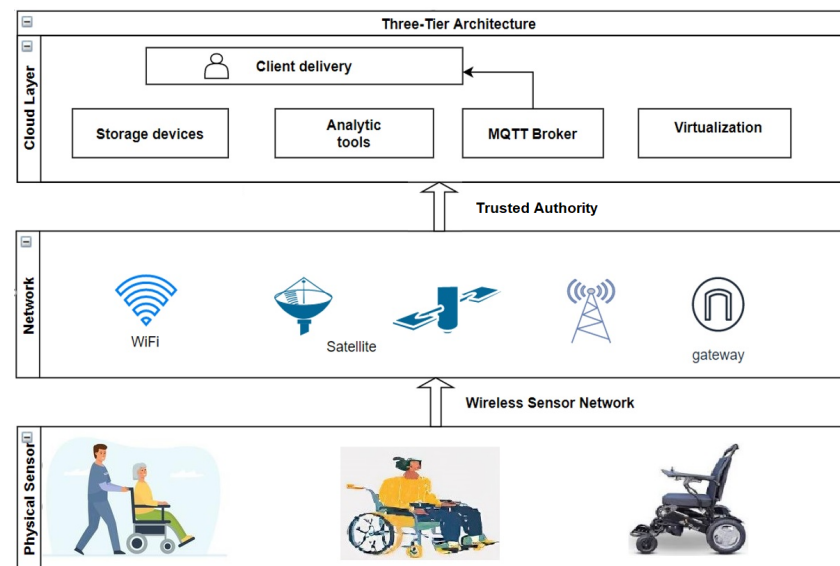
Three-Tier Architecture

Cloud Layer

Client delivery

Storage devices

Analytic tools

MQTT Broker

Virtualization

Trusted Authority

Network

WiFi

Satellite

gateway

Wireless Sensor Network

Physical Sensor